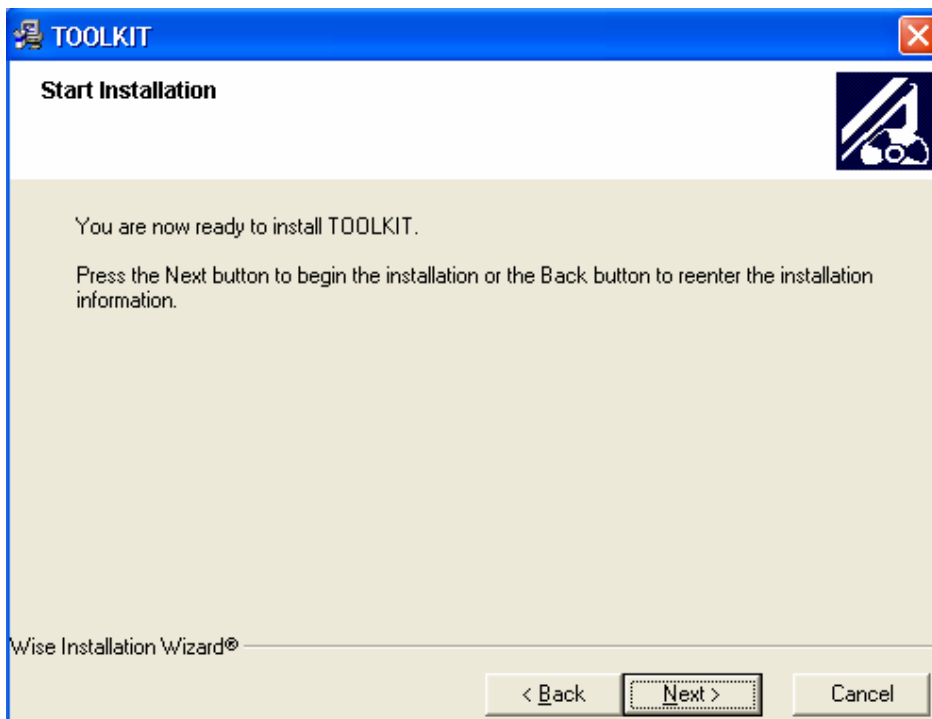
TOOLKIT

Start Installation

You are now ready to install TOOLKIT.

Press the Next button to begin the installation or the Back button to reenter the installation information.

Wise Installation Wizard®

< Back

Next >

Cancel